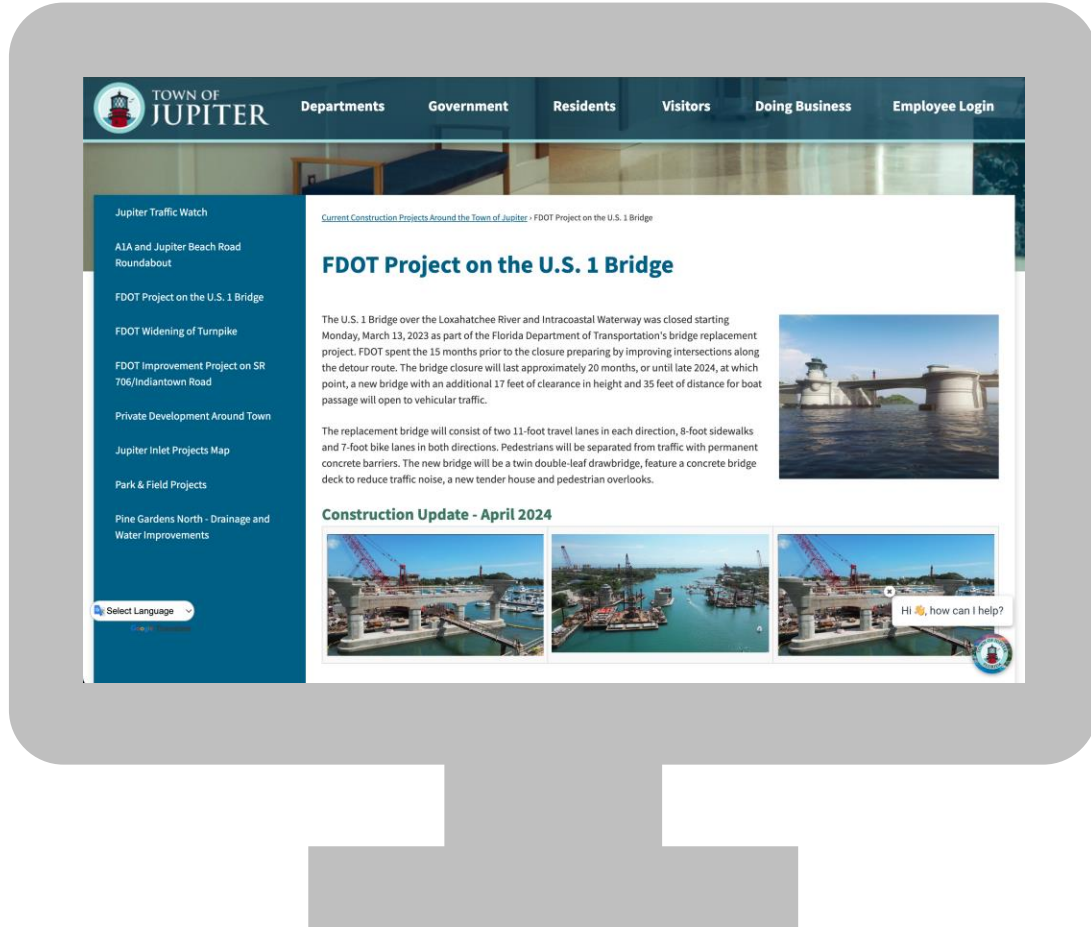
TOWN OF JUPITER

Departments Government Residents Visitors Doing Business Employee Login

Jupiter Traffic Watch

A1A and Jupiter Beach Road Roundabout

FDOT Project on the U.S. 1 Bridge

FDOT Widening of Turnpike

FDOT Improvement Project on SR 706/Indiantown Road

Private Development Around Town

Jupiter Inlet Projects Map

Park & Field Projects

Pine Gardens North - Drainage and Water Improvements

Select Language

Current Construction Projects Around the Town of Jupiter › FDOT Project on the U.S. 1 Bridge

FDOT Project on the U.S. 1 Bridge

The U.S. 1 Bridge over the Loxahatchee River and Intracoastal Waterway was closed starting Monday, March 13, 2023 as part of the Florida Department of Transportation's bridge replacement project. FDOT spent the 15 months prior to the closure preparing by improving intersections along the detour route. The bridge closure will last approximately 20 months, or until late 2024, at which point, a new bridge with an additional 17 feet of clearance in height and 35 feet of distance for boat passage will open to vehicular traffic.

The replacement bridge will consist of two 11-foot travel lanes in each direction, 8-foot sidewalks and 7-foot bike lanes in both directions. Pedestrians will be separated from traffic with permanent concrete barriers. The new bridge will be a twin double-leaf drawbridge, feature a concrete bridge deck to reduce traffic noise, a new tender house and pedestrian overlooks.

Construction Update - April 2024

Hi 👋, how can I help?